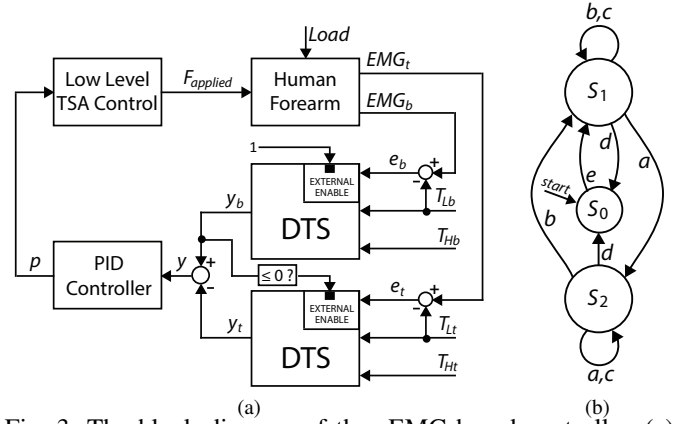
Load

Low Level TSA Control

$F_{applied}$

Human Forearm

$EMG_t$

$EMG_b$

1

EXTERNAL ENABLE

$e_b$

+

-

$y_b$

DTS

$T_{Lb}$

$T_{Hb}$

p

PID Controller

y

+

-

≤ 0 ?

EXTERNAL ENABLE

$e_t$

+

-

$y_t$

DTS

$T_{Lt}$

$T_{Ht}$

(a)

b,c

$S_1$

d

e

a

start

$S_0$

b

d

$S_2$

a,c

(b)

Fig. 3. The block diagram of the EMG-based controller (a)